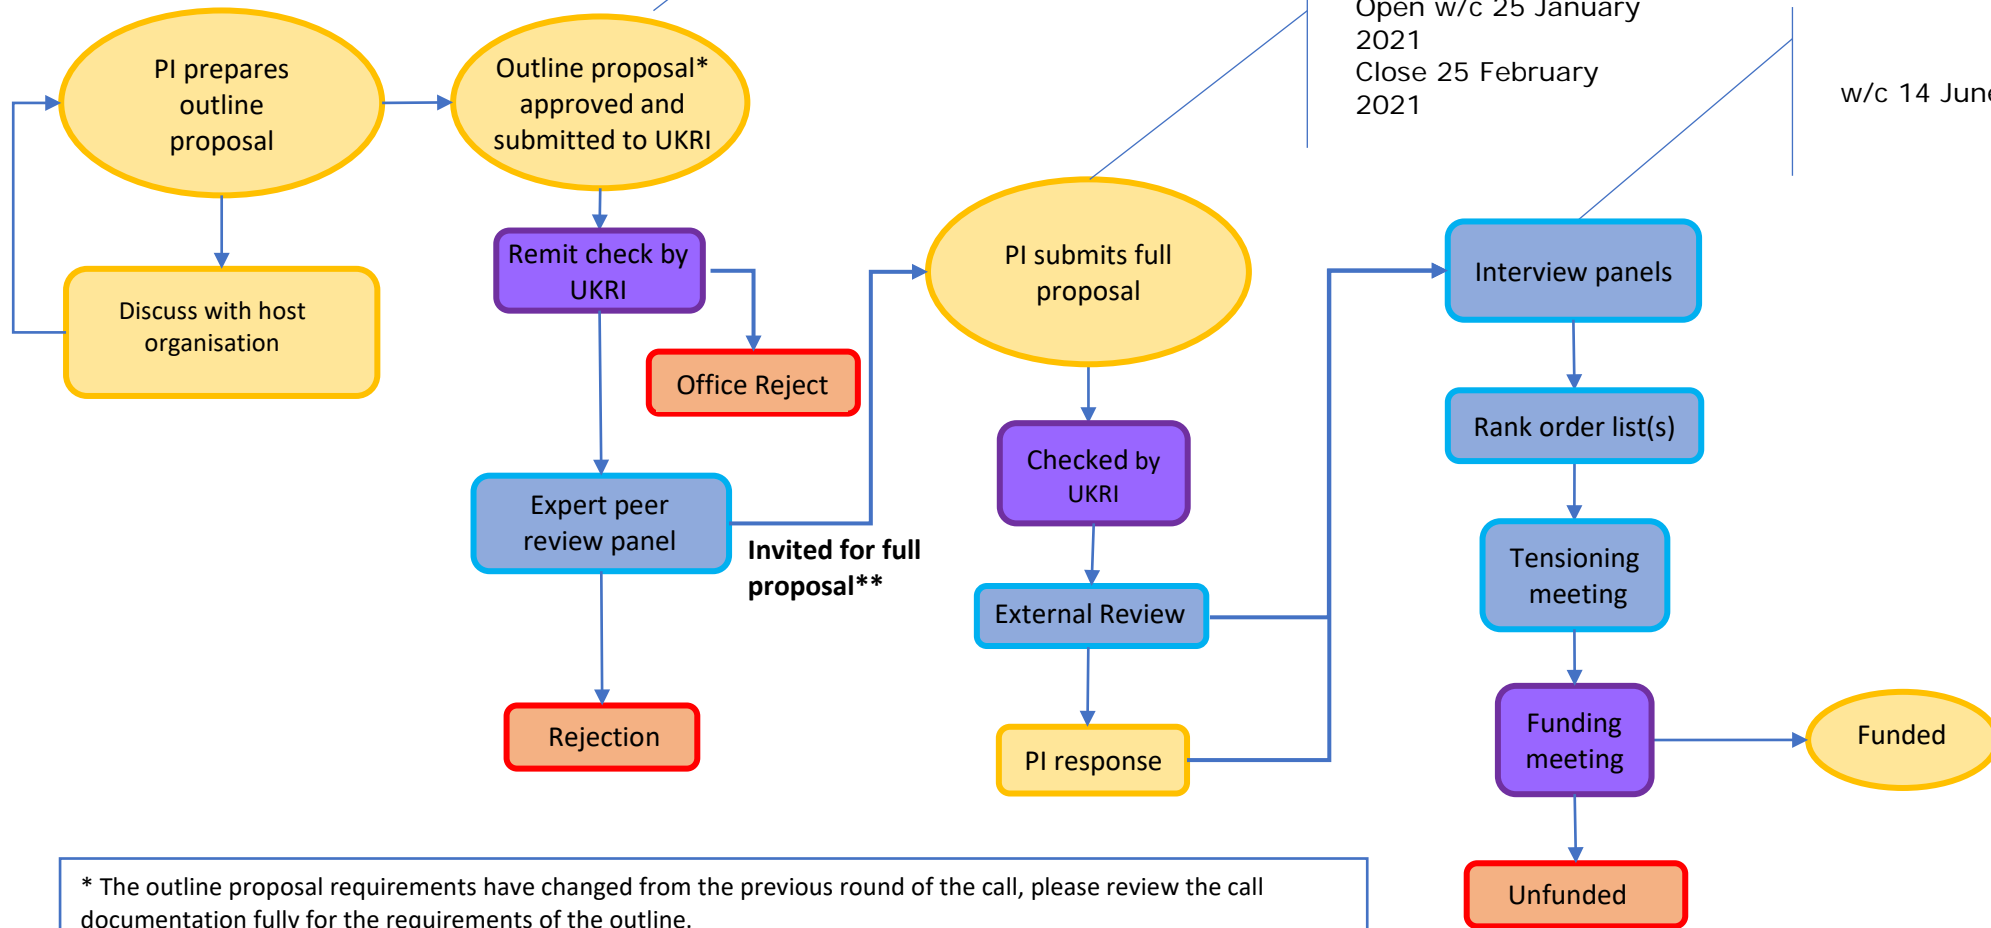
Open w/c 25 January 2021
Close 25 February 2021

w/c 14 June

PI prepares outline proposal

Outline proposal* approved and submitted to UKRI

Discuss with host organisation

Remit check by UKRI

Office Reject

Expert peer review panel

Invited for full proposal**

Rejection

PI submits full proposal

Checked by UKRI

External Review

PI response

Interview panels

Rank order list(s)

Tensioning meeting

Funding meeting

Funded

Unfunded

* The outline proposal requirements have changed from the previous round of the call, please review the call documentation fully for the requirements of the outline.